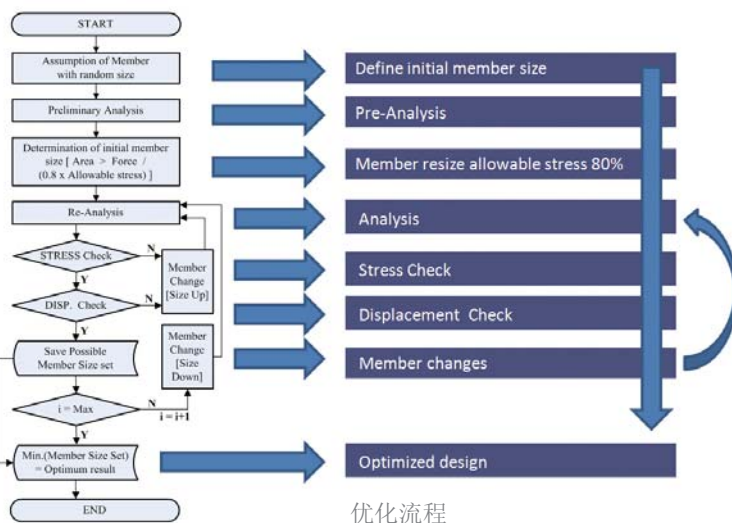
START

Assumption of Member with random size

Preliminary Analysis

Determination of initial member size [ Area > Force / (0.8 x Allowable stress) ]

Re-Analysis

STRESS Check

N

Y

Member Change [Size Up]

DISP. Check

N

Y

Save Possible Member Size set

Member Change [Size Down]

i = Max

N

i = i+1

Y

Min.(Member Size Set) = Optimum result

END

Define initial member size

Pre-Analysis

Member resize allowable stress 80%

Analysis

Stress Check

Displacement Check

Member changes

Optimized design

优化流程